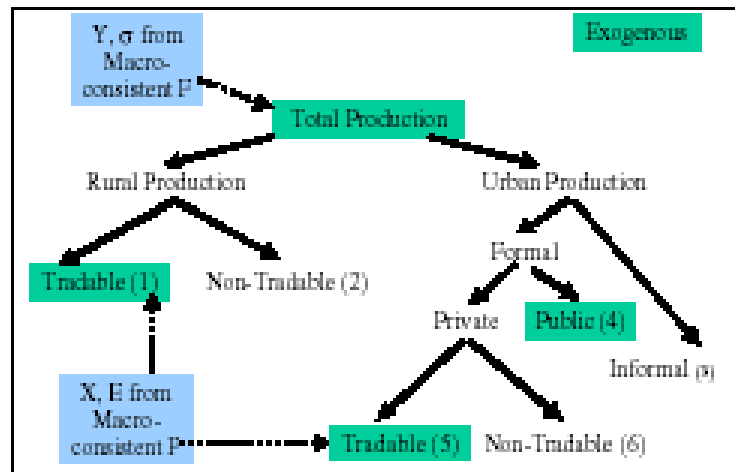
Y, σ from Macro-consistent F

Exogenous

Total Production

Rural Production

Urban Production

Tradable (1)

Non-Tradable (2)

Formal

Private

Public (4)

Informal (3)

X, E from Macro-consistent F

Tradable (5)

Non-Tradable (6)